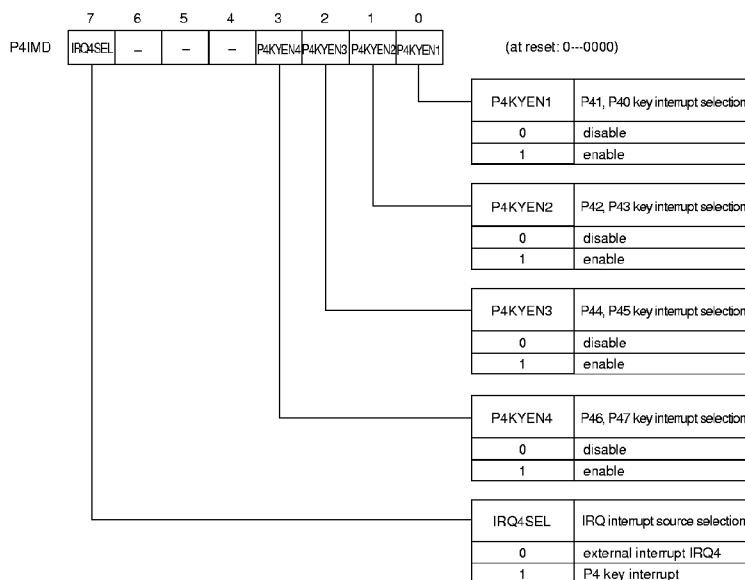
| | 7 | 6 | 5 | 4 | 3 | 2 | 1 | 0 |
|---|---|---|---|---|---|---|---|---|
| P4IMD | IRQ4SEL | – | – | – | P4KYEN4 | P4KYEN3 | P4KYEN2 | P4KYEN1 |

(at reset: 0---0000)

| P4KYEN1 | P41, P40 key interrupt selection |
|---|---|
| 0 | disable |
| 1 | enable |

| P4KYEN2 | P42, P43 key interrupt selection |
|---|---|
| 0 | disable |
| 1 | enable |

| P4KYEN3 | P44, P45 key interrupt selection |
|---|---|
| 0 | disable |
| 1 | enable |

| P4KYEN4 | P46, P47 key interrupt selection |
|---|---|
| 0 | disable |
| 1 | enable |

| IRQ4SEL | IRQ interrupt source selection |
|---|---|
| 0 | external interrupt IRQ4 |
| 1 | P4 key interrupt |